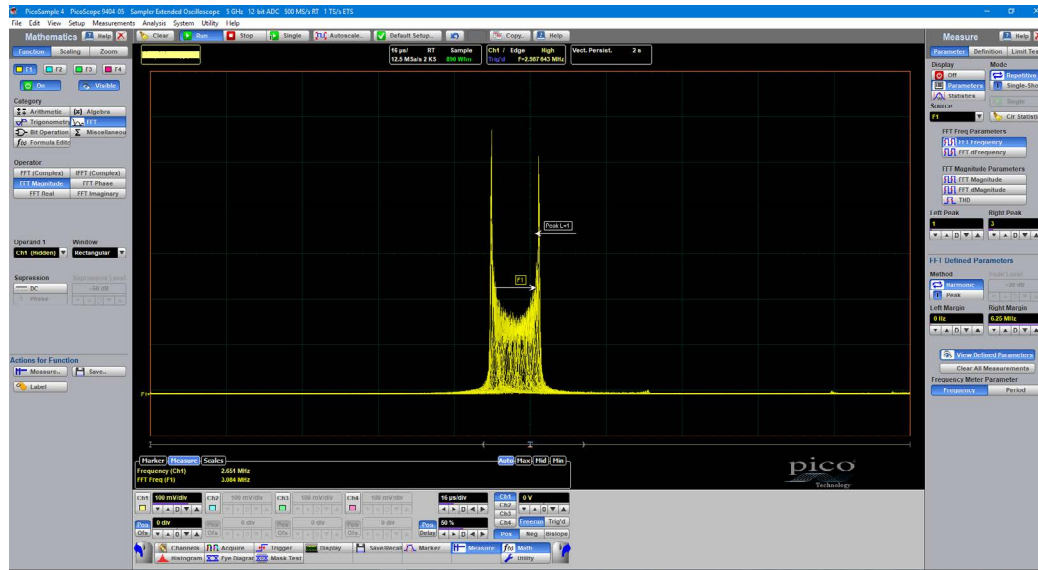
PicoSample 4 PicoScope 9404 05 Sampler Extended Oscilloscope 5 GHz 12 bit ADC 500 MS/s RT 1 TS/s ETS

File Edit View Setup Measurements Analysis System Utility Help

Mathematics Help

Function Scaling Zoom

F1 F2 F3 F4

On Visible

Category

Arithmetic Algebra

Trigonometry FFT

Bit Operation Miscellaneous

Formula Editor

Operator

FFT (Complex) IFFT (Complex)

FFT Magnitude FFT Phase

FFT Real FFT Imaginary

Operand 1 Window

Ch1 (Hidden) Rectangular

Supression Suppression Level

DC -50 dB

Phase

Actions for Function

Measure... Save...

Label

Clear Run Stop Single Autoscale... Default Setup... Copy.. Help

16 µs/div RT Sample 12.5 MSa/s 2 KS 890 Wfm

Ch1 / Edge High Trig'd F=2.987643 MHz

Vect. Persist. 2 s

Peak L=1

F1

F4

Marker Measure Scales

Auto Max Mid Min

Frequency (Ch1) 2.651 MHz

FFT Freq (F1) 3.084 MHz

pico Technology

Ch1 100 mV/div Ch2 100 mV/div Ch3 100 mV/div Ch4 100 mV/div

16 µs/div

Ch1 Ch2 Ch3 Ch4

0 V

Pos 0 div Pos 0 div Pos 0 div Pos 0 div

Ofs Ofs Ofs Ofs

Pos 50 %

Delay

Freerun Trig'd

Pos Neg Bislope

Channels Acquire Trigger Display Save/Recall Marker Measure Math

Histogram Eye Diagram Mask Test Utility

Measure Help

Parameter Definition Limit Test

Display Mode

Off Repetitive

Parameters Single-Shot

Statistics Single

Source

F1 Clr Statistics

FFT Freq Parameters

FFT Frequency

FFT dFrequency

FFT Magnitude Parameters

FFT Magnitude

FFT dMagnitude

THD

Left Peak Right Peak

1 2

FFT Defined Parameters

Method Peak Level

Harmonic -20 dB

Peak

Left Margin Right Margin

0 Hz 6.25 MHz

View Defined Parameters

Clear All Measurements

Frequency Meter Parameter

Frequency Period